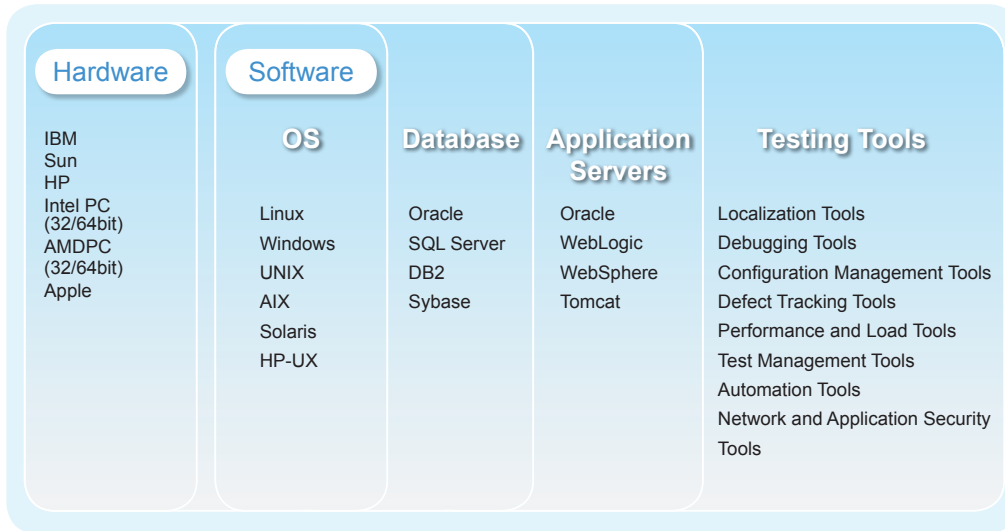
Hardware

IBM
Sun
HP
Intel PC (32/64bit)
AMDPC (32/64bit)
Apple

Software

OS

Linux
Windows
UNIX
AIX
Solaris
HP-UX

Database

Oracle
SQL Server
DB2
Sybase

Application Servers

Oracle
WebLogic
WebSphere
Tomcat

Testing Tools

Localization Tools
Debugging Tools
Configuration Management Tools
Defect Tracking Tools
Performance and Load Tools
Test Management Tools
Automation Tools
Network and Application Security Tools